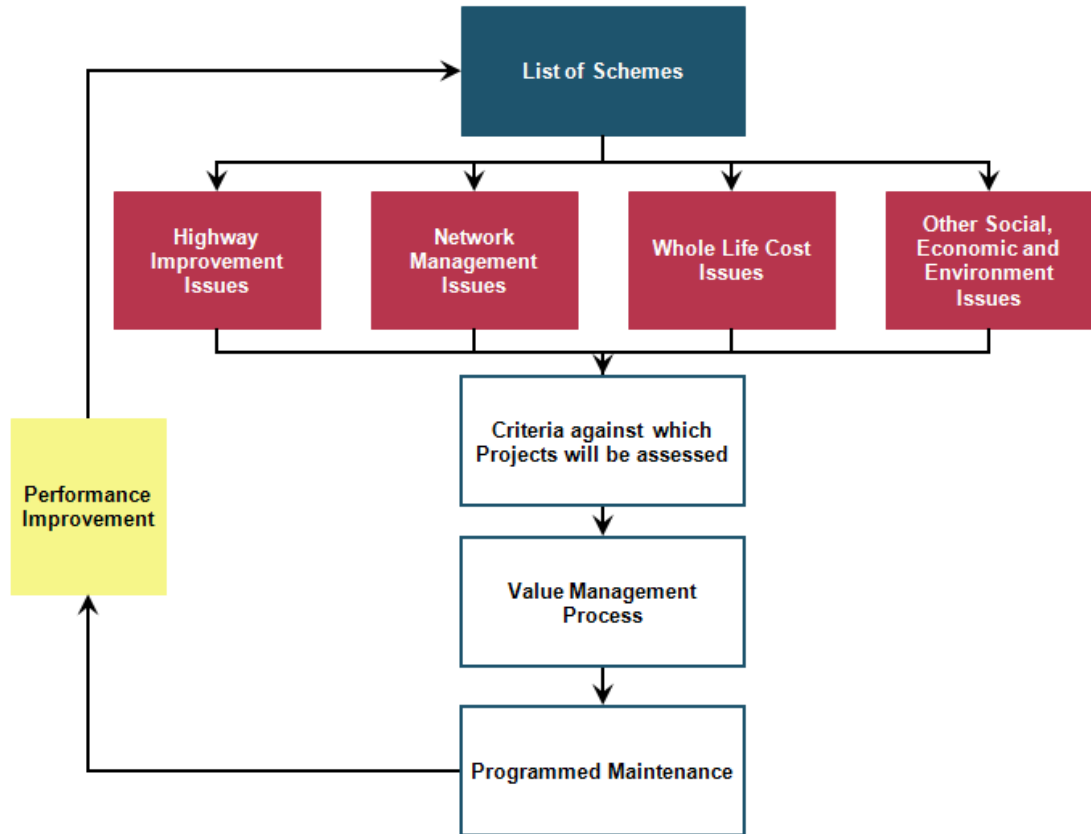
List of Schemes

Highway Improvement Issues

Network Management Issues

Whole Life Cost Issues

Other Social, Economic and Environment Issues

Criteria against which Projects will be assessed

Value Management Process

Programmed Maintenance

Performance Improvement